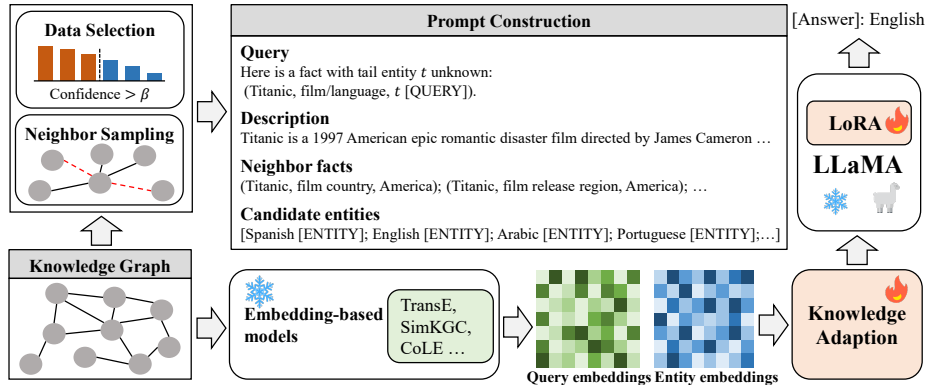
Data Selection

Confidence > $\beta$

Neighbor Sampling

Knowledge Graph

Prompt Construction

Query
Here is a fact with tail entity $t$ unknown:
(Titanic, film/language, $t$ [QUERY]).

Description
Titanic is a 1997 American epic romantic disaster film directed by James Cameron …

Neighbor facts
(Titanic, film country, America); (Titanic, film release region, America); …

Candidate entities
[Spanish [ENTITY]; English [ENTITY]; Arabic [ENTITY]; Portuguese [ENTITY];…]

[Answer]: English

LoRA

LLaMA

Embedding-based models

TransE, SimKGC, CoLE …

Query embeddings Entity embeddings

Knowledge Adaption